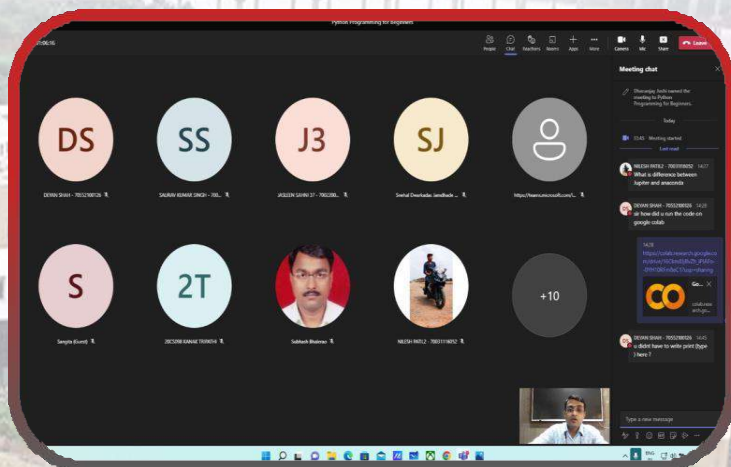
Python Programming for Beginners

06:16

People Chat Reactions Rooms Apps More Camera Mic Share Leave

DS

DEVAN SHAH - 7053298026

SS

SAURAV KUMAR SINGH - 700...

J3

JASLEEN SAHNI 27 - 700200...

SJ

Snehal Deorkadas Jamdhade ...

https://teams.microsoft.com/l...

S

Sangita (Guest)

2T

20CS098 RANAE TRIPATHI

Subhash Bhaisrao

NILESH PATILZ - 7003116052

+10

Meeting chat

Dhananjay Joshi named the meeting to Python Programming for Beginners.

Today

13:45 Meeting started

Last read

NILESH PATILZ - 7003116052 14:27
What is difference between Jupiter and anaconda

DEVAN SHAH - 7053298026 14:29
sir how did u run the code on google colab

14:28
https://colab.research.google.com/drive/1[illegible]

Go...
colab.rese arch.go...

DEVAN SHAH - 7053298026 14:45
u didnt have to write print (type 3 here ?

Type a new message